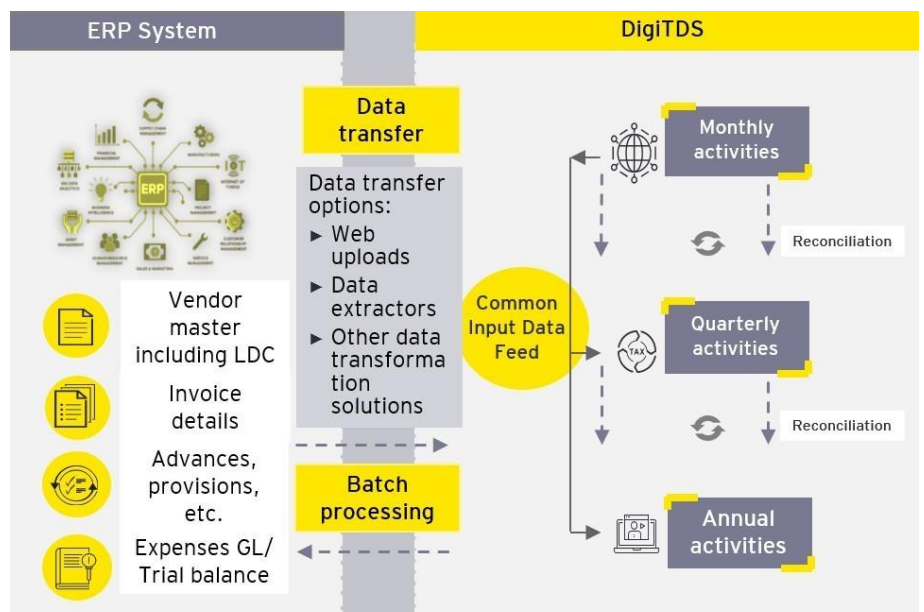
ERP System

DigiTDS

ERP

Data transfer

Data transfer options:
► Web uploads
► Data extractors
► Other data transformation solutions

Vendor master including LDC

Invoice details

Advances, provisions, etc.

Expenses GL/ Trial balance

Batch processing

Common Input Data Feed

Monthly activities

Reconciliation

TAX

Quarterly activities

Reconciliation

Annual activities